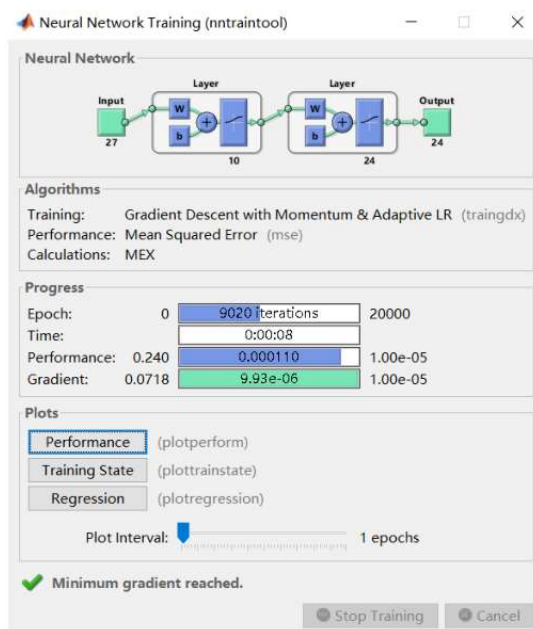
Neural Network Training (nntraintool)

Neural Network

Layer

Layer

Input

Output

W

b

W

b

27

10

24

24

Algorithms

Training: Gradient Descent with Momentum & Adaptive LR (traingdx)
Performance: Mean Squared Error (mse)
Calculations: MEX

Progress

| | | | |
|---|---|---|---|
| Epoch: | 0 | 9020 iterations | 20000 |
| Time: | | 0:00:08 | |
| Performance: | 0.240 | 0.000110 | 1.00e-05 |
| Gradient: | 0.0718 | 9.93e-06 | 1.00e-05 |

Plots

Performance (plotperform)

Training State (plottrainstate)

Regression (plotregression)

Plot Interval: 1 epochs

Minimum gradient reached.

Stop Training

Cancel